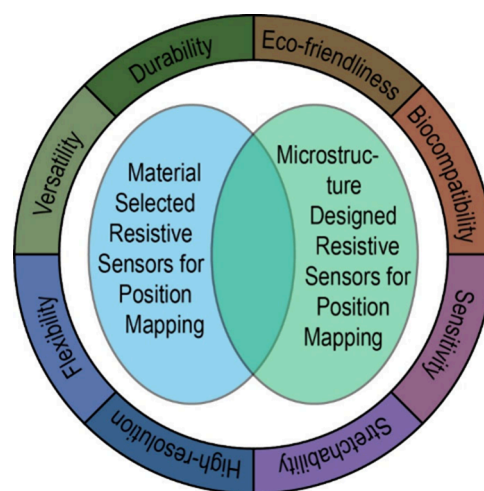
Durability

Eco-friendliness

Biocompatibility

Sensitivity

Stretchability

High-resolution

Flexibility

Versatility

Material Selected Resistive Sensors for Position Mapping

Microstructure Designed Resistive Sensors for Position Mapping